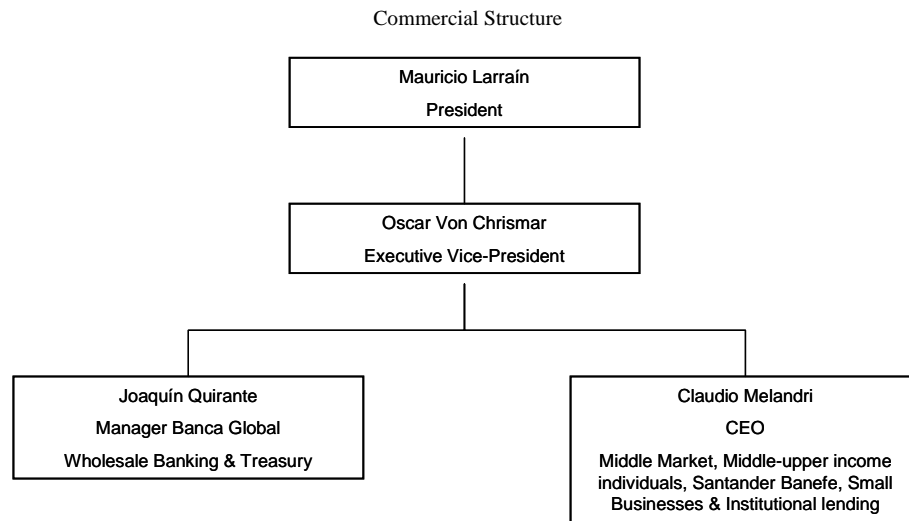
Commercial Structure

Mauricio Larraín
President

Oscar Von Chrismar
Executive Vice-President

Joaquín Quirante
Manager Banca Global
Wholesale Banking & Treasury

Claudio Melandri
CEO
Middle Market, Middle-upper income individuals, Santander Banefe, Small Businesses & Institutional lending